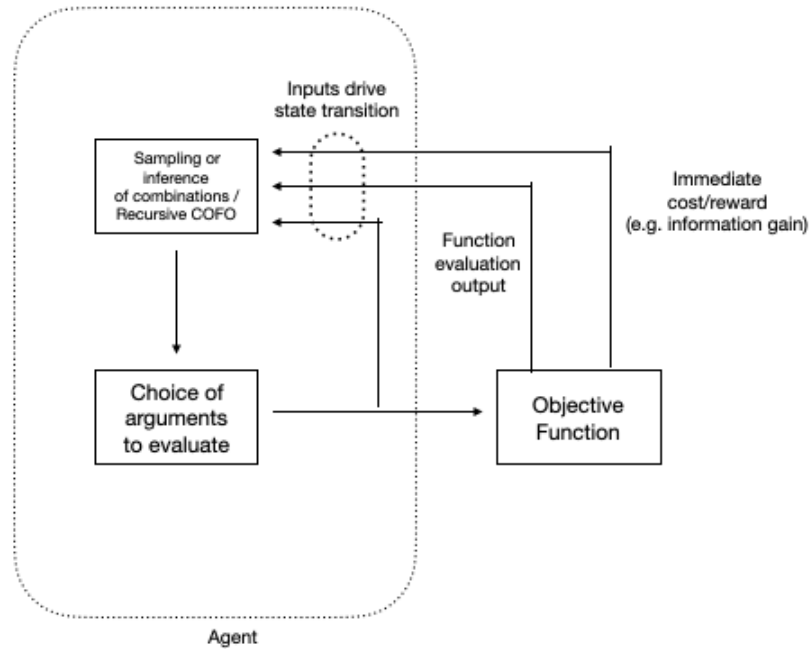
Inputs drive state transition

Sampling or inference of combinations / Recursive COFO

Immediate cost/reward (e.g. information gain)

Function evaluation output

Choice of arguments to evaluate

Objective Function

Agent